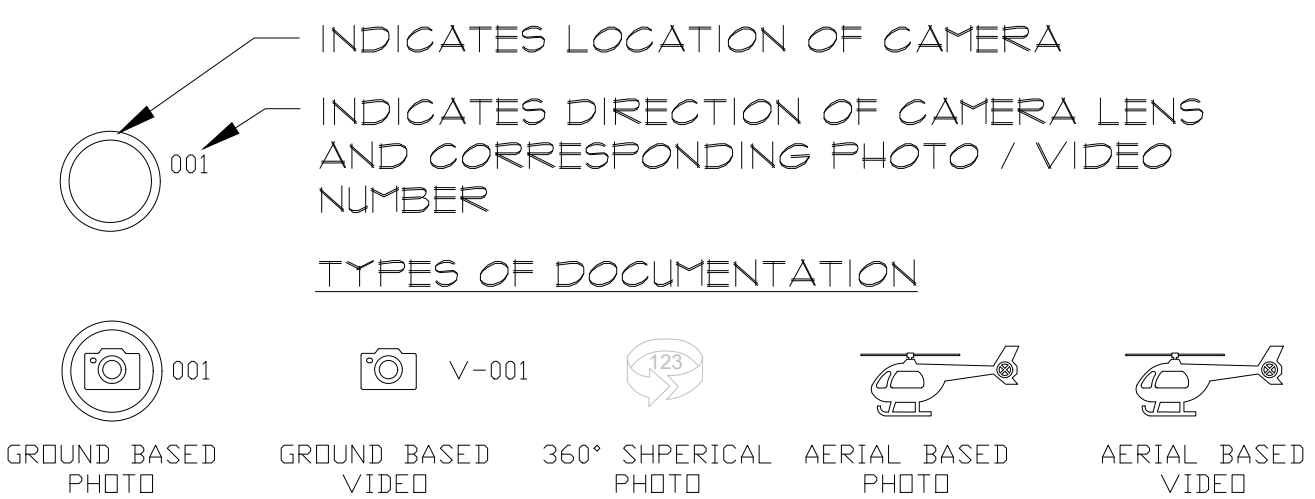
001

INDICATES LOCATION OF CAMERA

INDICATES DIRECTION OF CAMERA LENS AND CORRESPONDING PHOTO / VIDEO NUMBER

TYPES OF DOCUMENTATION

001

V-001

123

GROUND BASED PHOTO

GROUND BASED VIDEO

360° SHPERICAL PHOTO

AERIAL BASED PHOTO

AERIAL BASED VIDEO